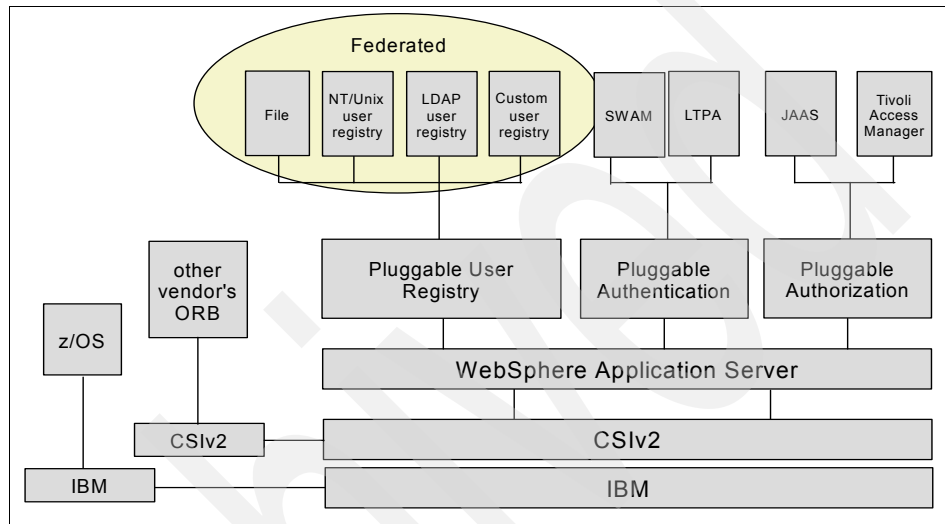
Federated

File

NT/Unix user registry

LDAP user registry

Custom user registry

SWAM

LTPA

JAAS

Tivoli Access Manager

other vendor's ORB

Pluggable User Registry

Pluggable Authentication

Pluggable Authorization

z/OS

WebSphere Application Server

CSIv2

CSIv2

IBM

IBM